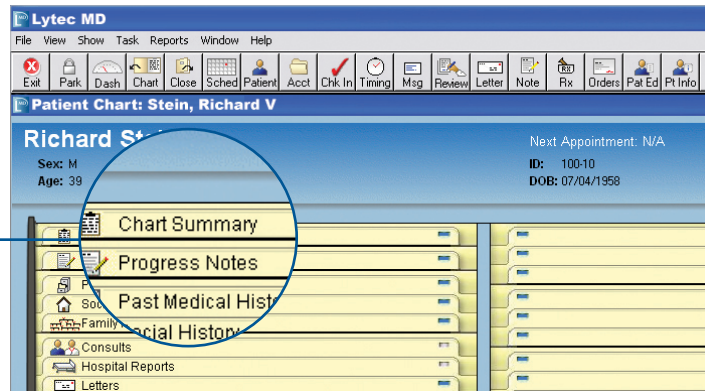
Lytec MD

File View Show Task Reports Window Help

Exit Park Dash Chart Close Sched Patient Acct Chk In Timing Msg Review Letter Note Rx Orders Pat Ed Pt Info

Patient Chart: Stein, Richard V

Richard St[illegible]

Sex: M
Age: 39

Next Appointment: N/A

ID: 100-10
DOB: 07/04/1958

Chart Summary
Progress Notes
Past Medical Histo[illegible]
Social History
P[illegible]
Soc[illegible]
Family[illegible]
Consults
Hospital Reports
Letters